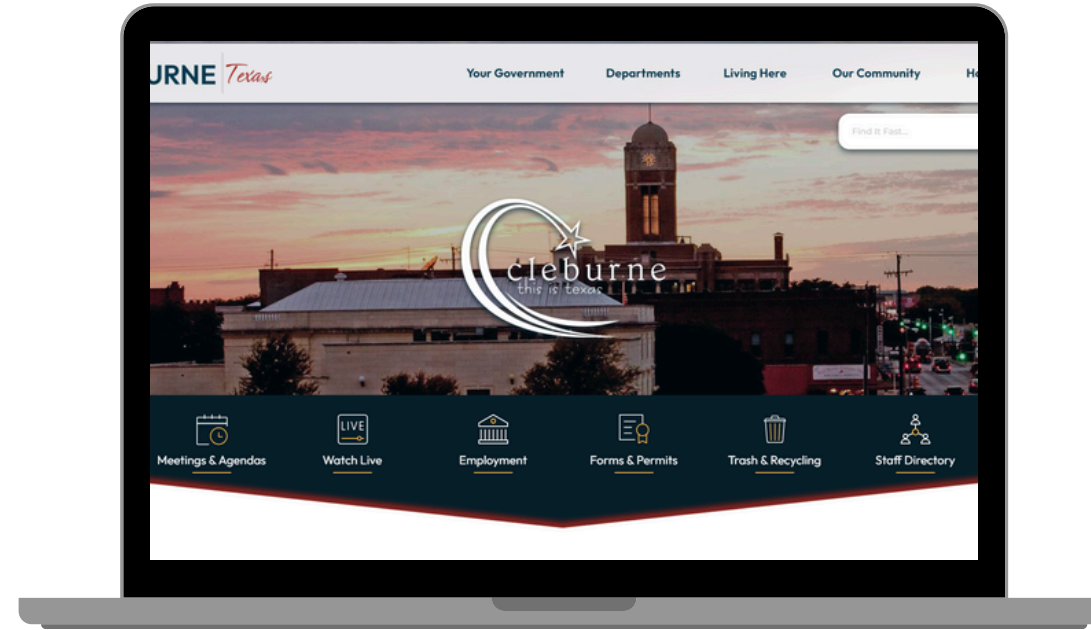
URNE Texas

Your Government Departments Living Here Our Community He

Find It Fast...

cleburne
this is texas

LIVE

Meetings & Agendas
Watch Live
Employment
Forms & Permits
Trash & Recycling
Staff Directory